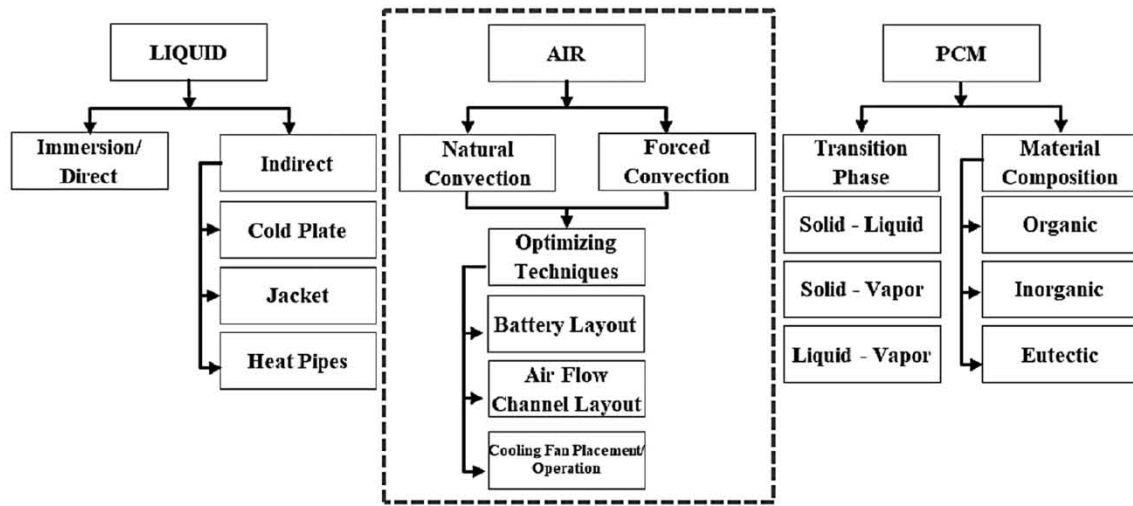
LIQUID

Immersion/ Direct

Indirect

Cold Plate

Jacket

Heat Pipes

AIR

Natural Convection

Forced Convection

Optimizing Techniques

Battery Layout

Air Flow Channel Layout

Cooling Fan Placement/ Operation

PCM

Transition Phase

Solid - Liquid

Solid - Vapor

Liquid - Vapor

Material Composition

Organic

Inorganic

Eutectic